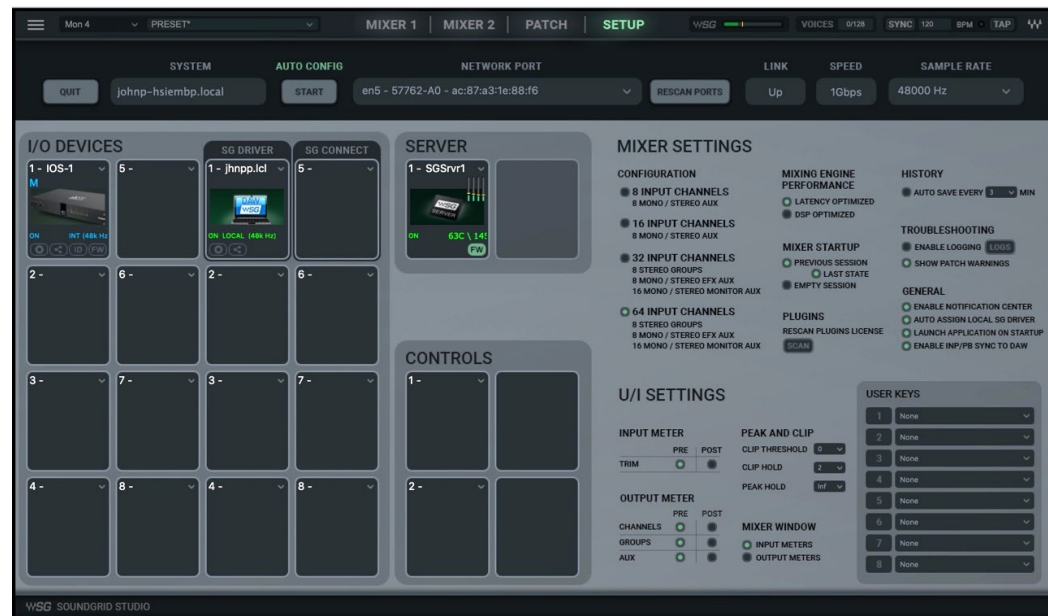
Mon 4 PRESET* MIXER 1 | MIXER 2 | PATCH SETUP WSG VOICES 0/128 SYNC 120 BPM TAP

SYSTEM
QUIT johnp-hsiembp.local

AUTO CONFIG
START

NETWORK PORT
en5 - 57762-A0 - ac:87:a3:1e:88:f6
RESCAN PORTS

LINK
Up

SPEED
1Gbps

SAMPLE RATE
48000 Hz

I/O DEVICES
1 - IOS-1
M
ON INT (48k Hz)
5 -
2 -
6 -
3 -
7 -
4 -
8 -

SG DRIVER
1 - jhnpp.lcl
DAW WSG
ON LOCAL (48k Hz)
2 -
3 -
4 -

SG CONNECT
5 -
6 -
7 -
8 -

SERVER
1 - SGSrvr1
ON 63C \ 145
FW

CONTROLS
1 -
2 -

MIXER SETTINGS

CONFIGURATION
8 INPUT CHANNELS
8 MONO / STEREO AUX
16 INPUT CHANNELS
8 MONO / STEREO AUX
32 INPUT CHANNELS
8 STEREO GROUPS
8 MONO / STEREO EFX AUX
16 MONO / STEREO MONITOR AUX
64 INPUT CHANNELS
8 STEREO GROUPS
8 MONO / STEREO EFX AUX
16 MONO / STEREO MONITOR AUX

MIXING ENGINE PERFORMANCE
LATENCY OPTIMIZED
DSP OPTIMIZED

MIXER STARTUP
PREVIOUS SESSION
LAST STATE
EMPTY SESSION

PLUGINS
RESCAN PLUGINS LICENSE
SCAN

HISTORY
AUTO SAVE EVERY 3 MIN

TROUBLESHOOTING
ENABLE LOGGING LOGS
SHOW PATCH WARNINGS

GENERAL
ENABLE NOTIFICATION CENTER
AUTO ASSIGN LOCAL SG DRIVER
LAUNCH APPLICATION ON STARTUP
ENABLE INP/PB SYNC TO DAW

U/I SETTINGS

INPUT METER
PRE POST
TRIM

OUTPUT METER
PRE POST
CHANNELS
GROUPS
AUX

PEAK AND CLIP
CLIP THRESHOLD 0
CLIP HOLD 2
PEAK HOLD Inf

MIXER WINDOW
INPUT METERS
OUTPUT METERS

USER KEYS
1 None
2 None
3 None
4 None
5 None
6 None
7 None
8 None

WSG SOUNDGRID STUDIO